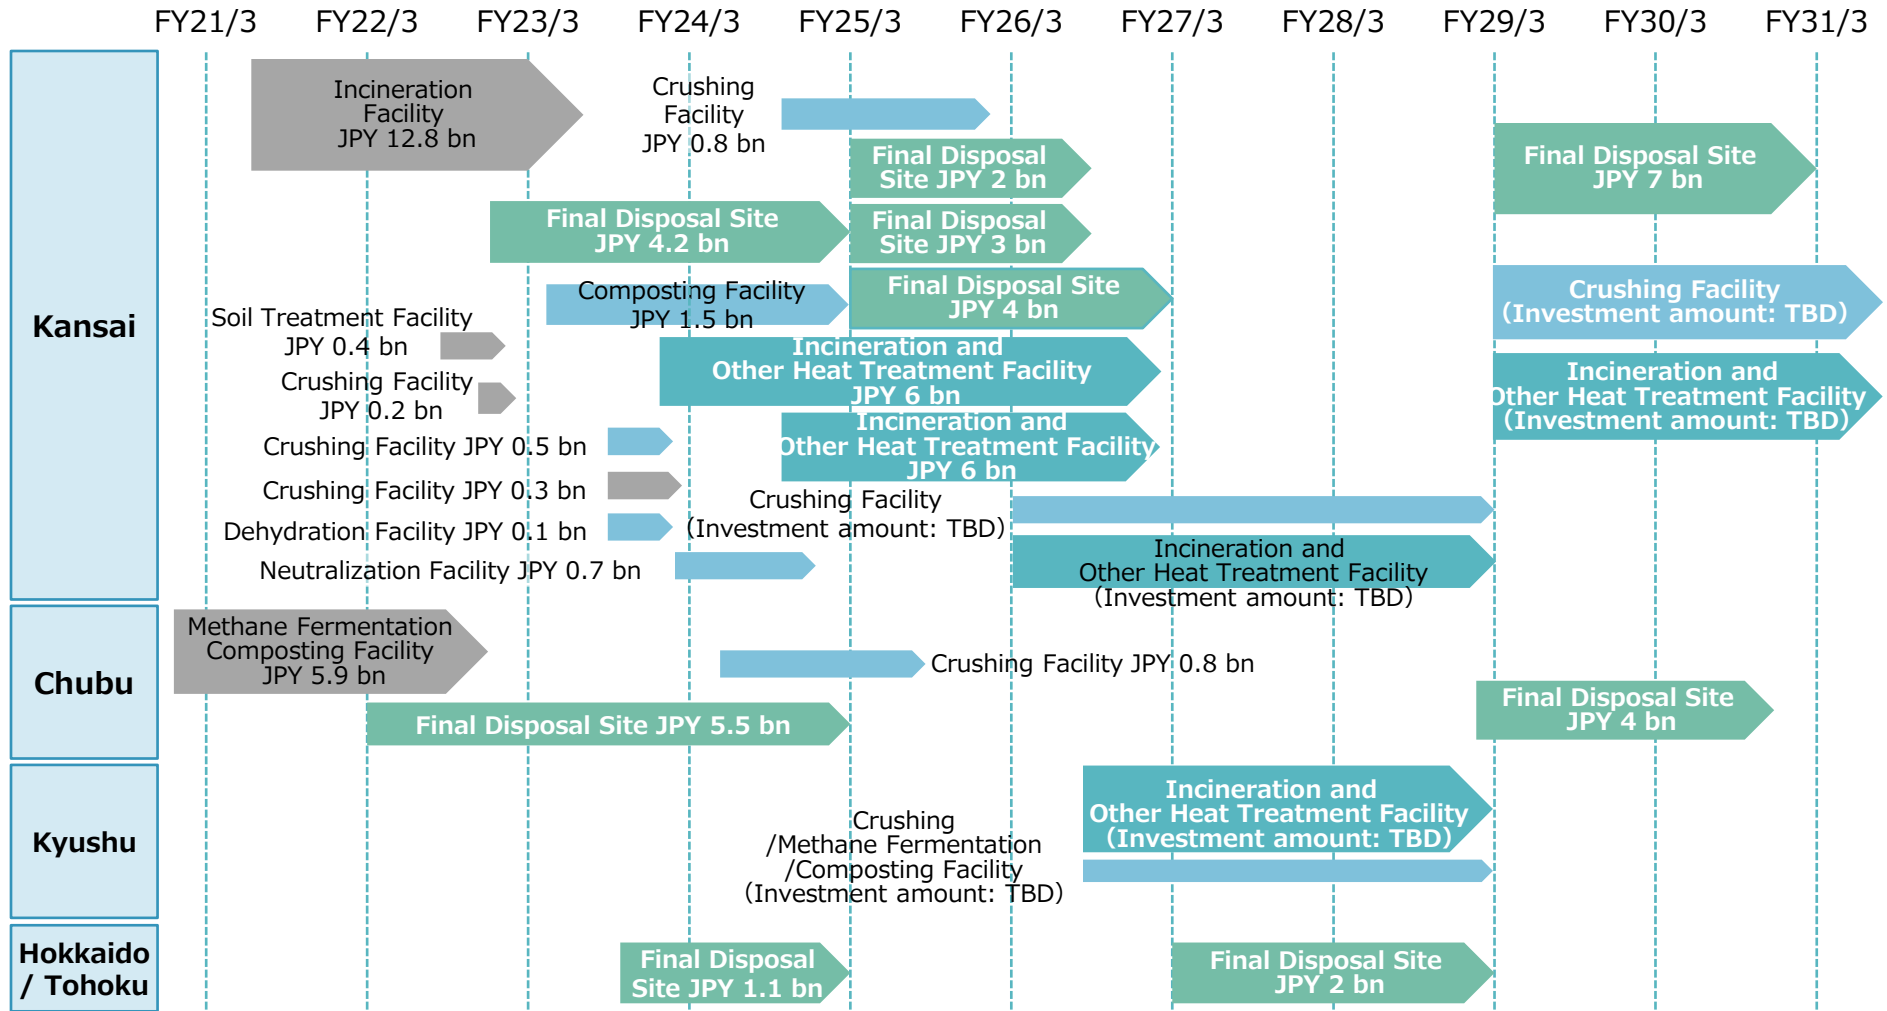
FY21/3 FY22/3 FY23/3 FY24/3 FY25/3 FY26/3 FY27/3 FY28/3 FY29/3 FY30/3 FY31/3

Kansai

Incineration Facility JPY 12.8 bn

Crushing Facility JPY 0.8 bn

Final Disposal Site JPY 2 bn

Final Disposal Site JPY 7 bn

Final Disposal Site JPY 4.2 bn

Final Disposal Site JPY 3 bn

Composting Facility JPY 1.5 bn

Final Disposal Site JPY 4 bn

Crushing Facility (Investment amount: TBD)

Soil Treatment Facility JPY 0.4 bn

Incineration and Other Heat Treatment Facility JPY 6 bn

Incineration and Other Heat Treatment Facility (Investment amount: TBD)

Crushing Facility JPY 0.2 bn

Crushing Facility JPY 0.5 bn

Incineration and Other Heat Treatment Facility JPY 6 bn

Crushing Facility JPY 0.3 bn

Crushing Facility (Investment amount: TBD)

Dehydration Facility JPY 0.1 bn

Incineration and Other Heat Treatment Facility (Investment amount: TBD)

Neutralization Facility JPY 0.7 bn

Chubu

Methane Fermentation Composting Facility JPY 5.9 bn

Crushing Facility JPY 0.8 bn

Final Disposal Site JPY 4 bn

Final Disposal Site JPY 5.5 bn

Kyushu

Incineration and Other Heat Treatment Facility (Investment amount: TBD)

Crushing /Methane Fermentation /Composting Facility (Investment amount: TBD)

Hokkaido / Tohoku

Final Disposal Site JPY 1.1 bn

Final Disposal Site JPY 2 bn